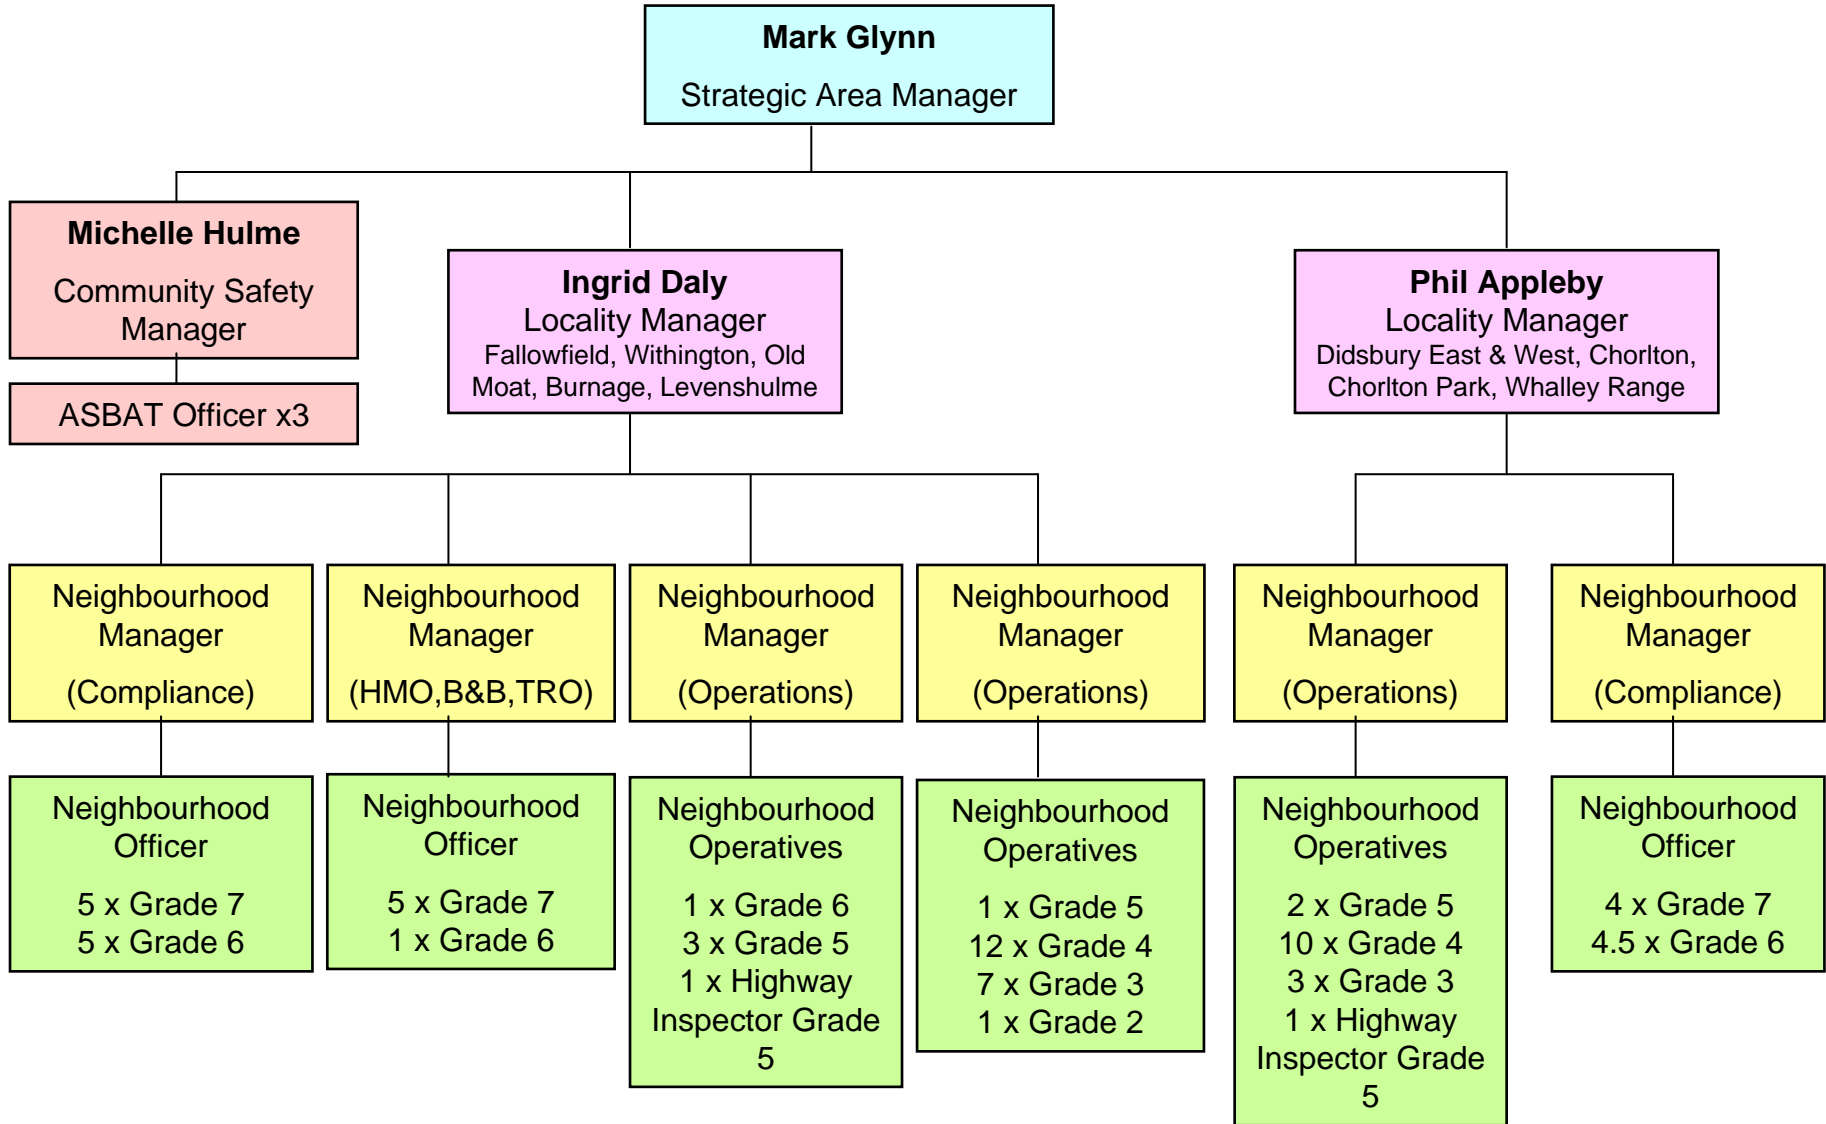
Mark Glynn
Strategic Area Manager

Michelle Hulme
Community Safety Manager

ASBAT Officer x3

Ingrid Daly
Locality Manager
Fallowfield, Withington, Old Moat, Burnage, Levenshulme

Phil Appleby
Locality Manager
Didsbury East & West, Chorlton, Chorlton Park, Whalley Range

Neighbourhood Manager
(Compliance)

Neighbourhood Officer
5 x Grade 7
5 x Grade 6

Neighbourhood Manager
(HMO,B&B,TRO)

Neighbourhood Officer
5 x Grade 7
1 x Grade 6

Neighbourhood Manager
(Operations)

Neighbourhood Operatives
1 x Grade 6
3 x Grade 5
1 x Highway Inspector Grade 5

Neighbourhood Manager
(Operations)

Neighbourhood Operatives
1 x Grade 5
12 x Grade 4
7 x Grade 3
1 x Grade 2

Neighbourhood Manager
(Operations)

Neighbourhood Operatives
2 x Grade 5
10 x Grade 4
3 x Grade 3
1 x Highway Inspector Grade 5

Neighbourhood Manager
(Compliance)

Neighbourhood Officer
4 x Grade 7
4.5 x Grade 6